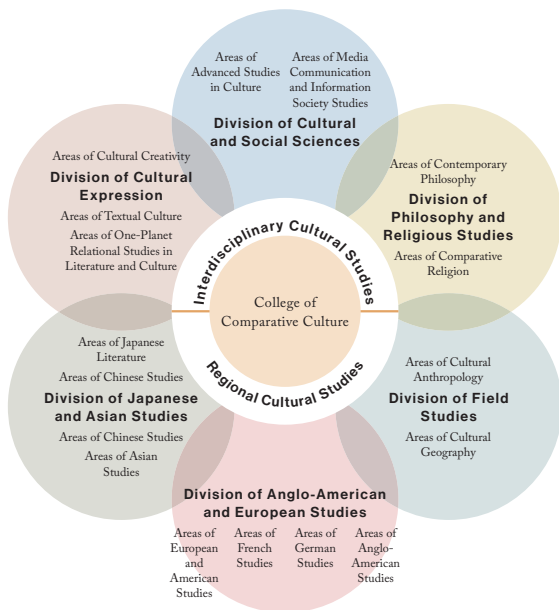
Areas of Advanced Studies in Culture

Areas of Media Communication and Information Society Studies

Division of Cultural and Social Sciences

Areas of Cultural Creativity

Division of Cultural Expression

Areas of Textual Culture

Areas of One-Planet Relational Studies in Literature and Culture

Areas of Contemporary Philosophy

Division of Philosophy and Religious Studies

Areas of Comparative Religion

Interdisciplinary Cultural Studies

College of Comparative Culture

Regional Cultural Studies

Areas of Japanese Literature

Areas of Chinese Studies

Division of Japanese and Asian Studies

Areas of Chinese Studies

Areas of Asian Studies

Areas of Cultural Anthropology

Division of Field Studies

Areas of Cultural Geography

Division of Anglo-American and European Studies

Areas of European and American Studies

Areas of French Studies

Areas of German Studies

Areas of Anglo-American Studies